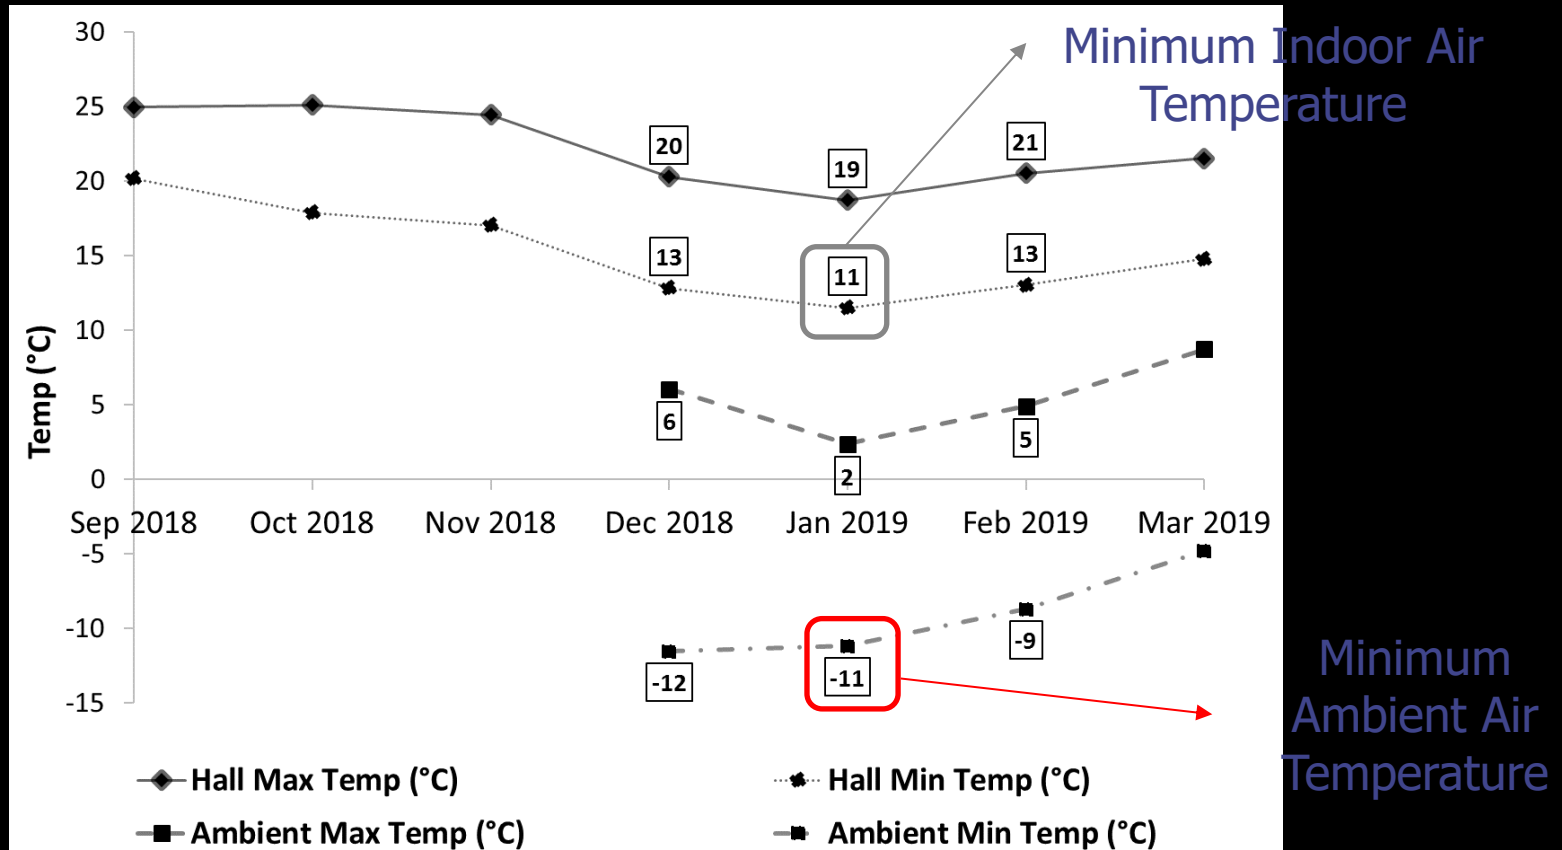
Minimum Indoor Air Temperature

30
25
20
15
10
5
0
-5
-10
-15

Temp (°C)

20
19
21
13
11
13
6
2
5
-12
-11
-9

Sep 2018
Oct 2018
Nov 2018
Dec 2018
Jan 2019
Feb 2019
Mar 2019

Minimum Ambient Air Temperature

Hall Max Temp (°C)
Hall Min Temp (°C)
Ambient Max Temp (°C)
Ambient Min Temp (°C)